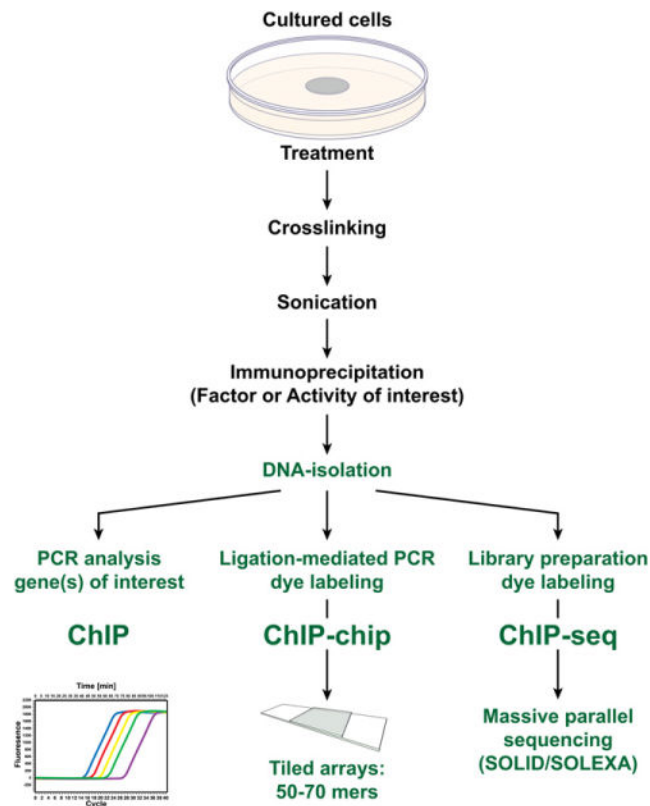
Cultured cells

Treatment

Crosslinking

Sonication

Immunoprecipitation
(Factor or Activity of interest)

DNA-isolation

PCR analysis
gene(s) of interest

ChIP

Ligation-mediated PCR
dye labeling

ChIP-chip

Library preparation
dye labeling

ChIP-seq

Time [min]

Fluorescence

Cycle

Tiled arrays:
50-70 mers

Massive parallel
sequencing
(SOLID/SOLEXA)